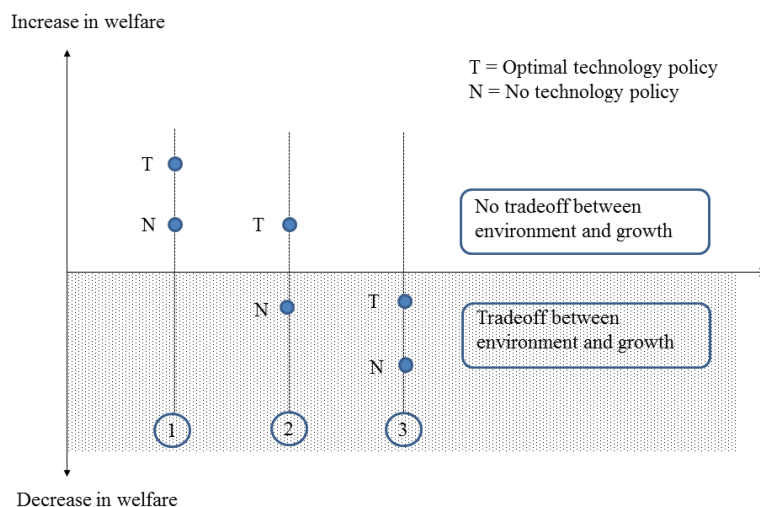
Increase in welfare

T = Optimal technology policy
N = No technology policy

T

N

T

No tradeoff between environment and growth

N

T

Tradeoff between environment and growth

N

1

2

3

Decrease in welfare